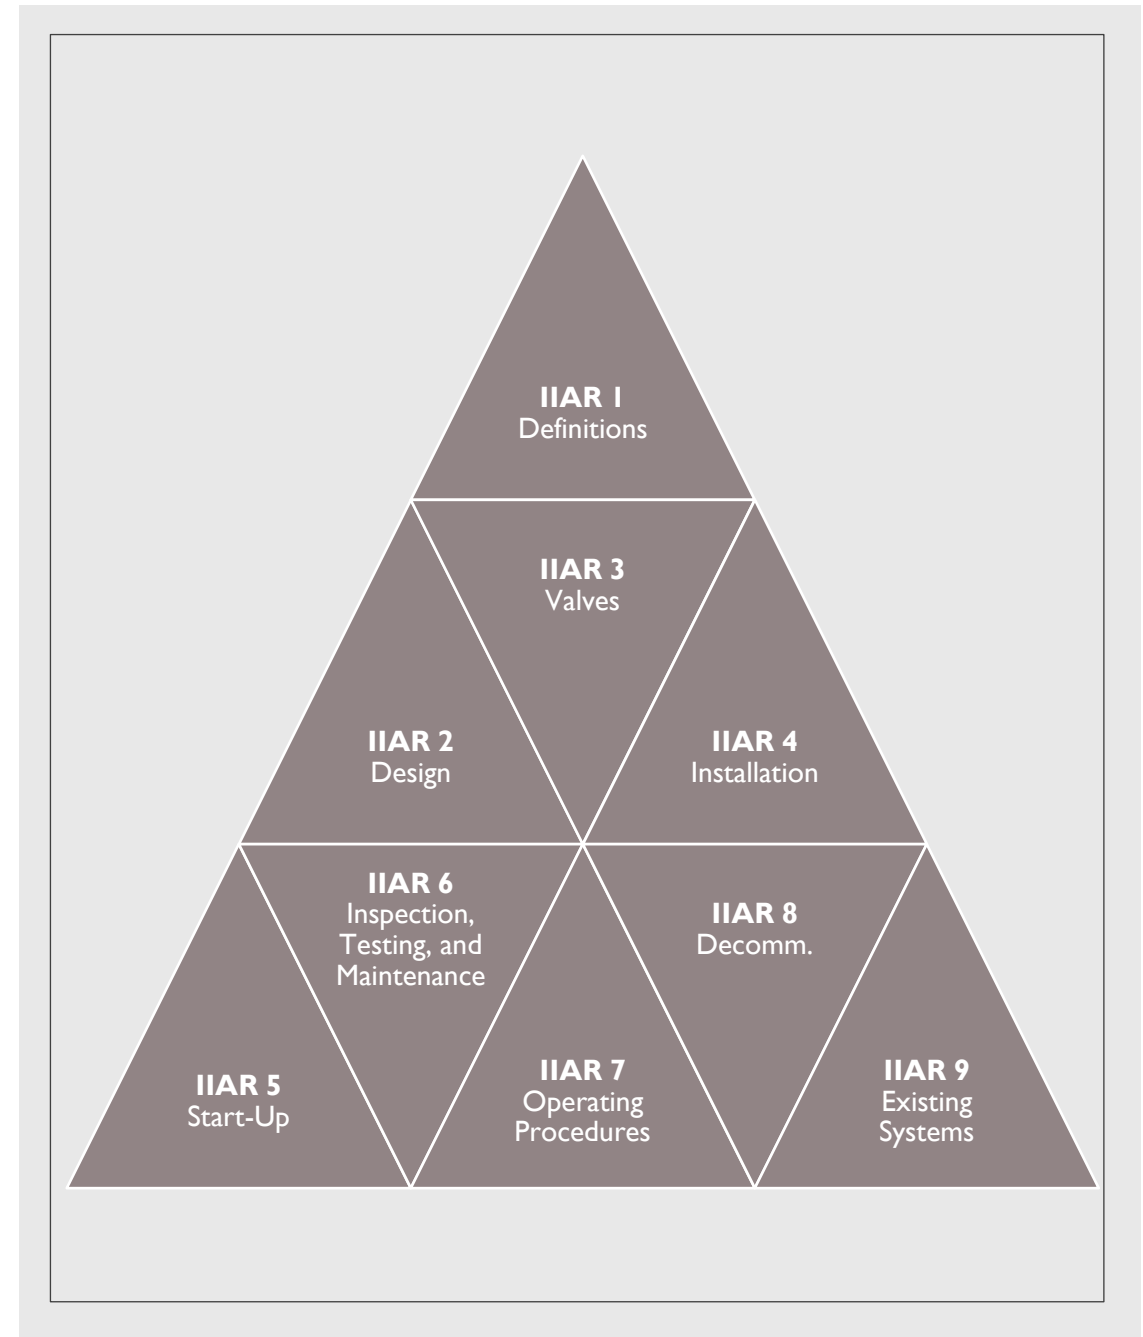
IIAR 1
Definitions

IIAR 3
Valves

IIAR 2
Design

IIAR 4
Installation

IIAR 6
Inspection, Testing, and Maintenance

IIAR 8
Decomm.

IIAR 5
Start-Up

IIAR 7
Operating Procedures

IIAR 9
Existing Systems